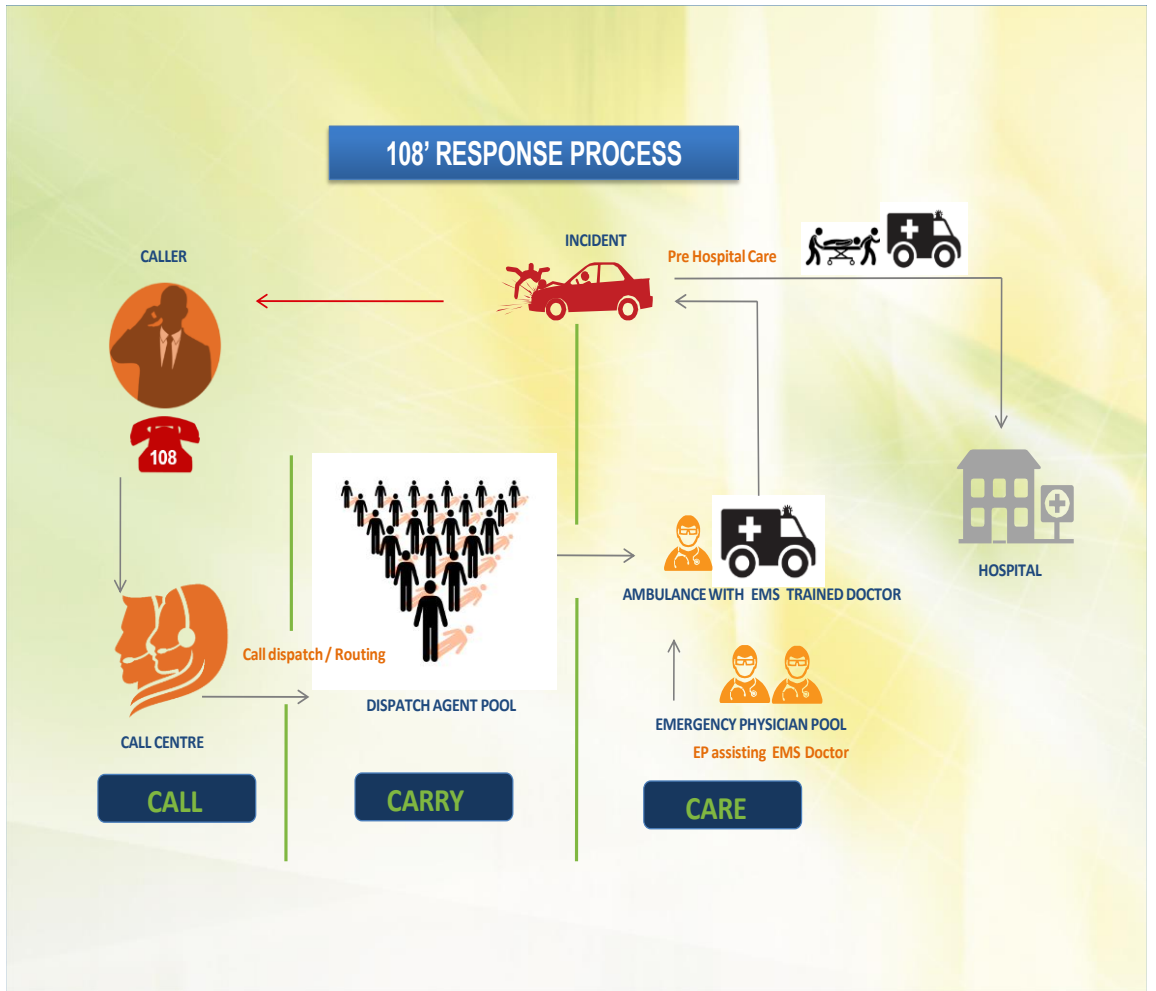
108' RESPONSE PROCESS

CALLER

108

INCIDENT

Pre Hospital Care

HOSPITAL

AMBULANCE WITH EMS TRAINED DOCTOR

Call dispatch / Routing

DISPATCH AGENT POOL

CALL CENTRE

EMERGENCY PHYSICIAN POOL

EP assisting EMS Doctor

CALL

CARRY

CARE